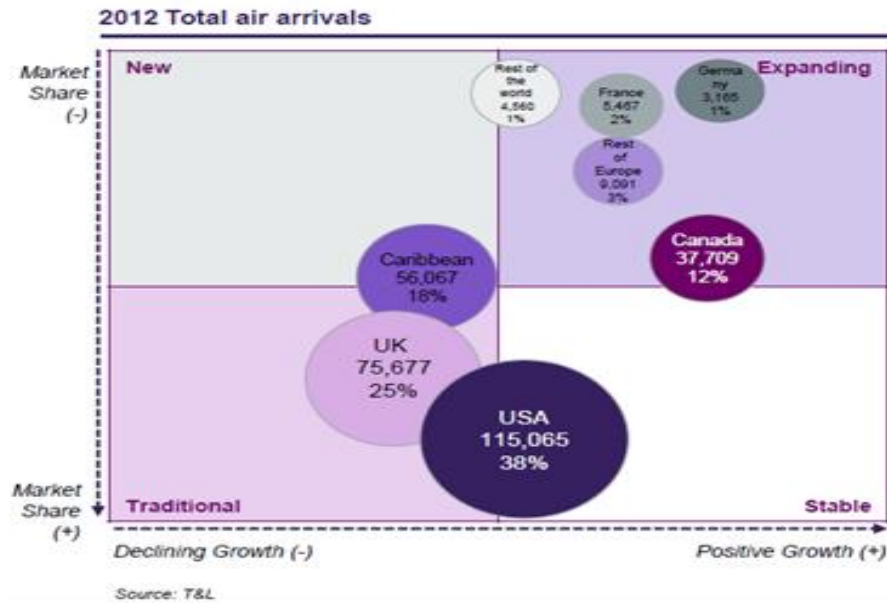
2012 Total air arrivals

Market Share (-)

New

Expanding

Rest of the world 4,560 1%

France 5,467 2%

Germa ny 3,165 1%

Rest of Europe 9,091 3%

Canada 37,709 12%

Caribbean 56,067 18%

UK 75,677 25%

USA 115,065 38%

Market Share (+)

Traditional

Stable

Declining Growth (-)

Positive Growth (+)

Source: T&L